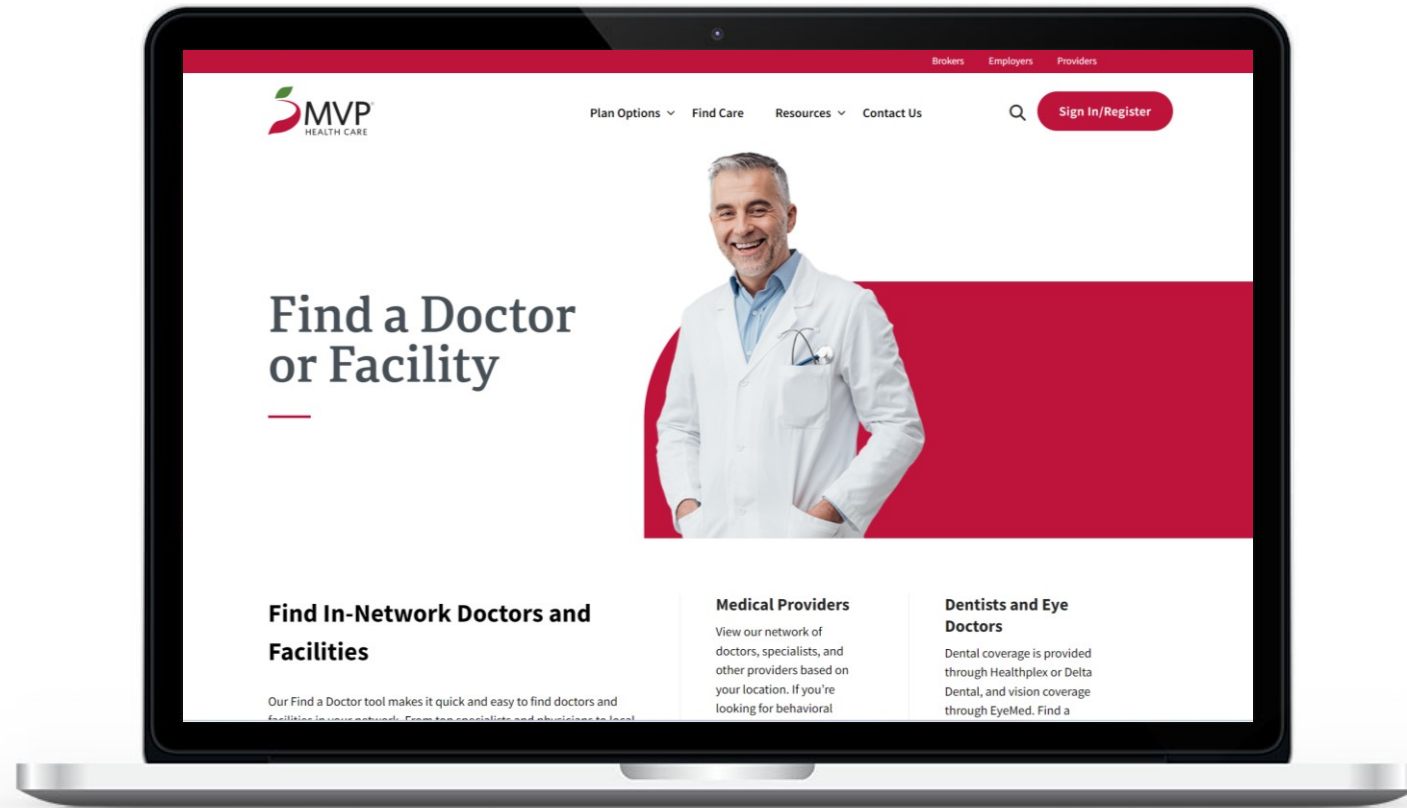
Brokers Employers Providers

MVP HEALTH CARE

Plan Options Find Care Resources Contact Us

Sign In/Register

Find a Doctor or Facility

Find In-Network Doctors and Facilities

Our Find a Doctor tool makes it quick and easy to find doctors and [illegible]

Medical Providers

View our network of doctors, specialists, and other providers based on your location. If you're looking for behavioral

Dentists and Eye Doctors

Dental coverage is provided through Healthplex or Delta Dental, and vision coverage through EyeMed. Find a